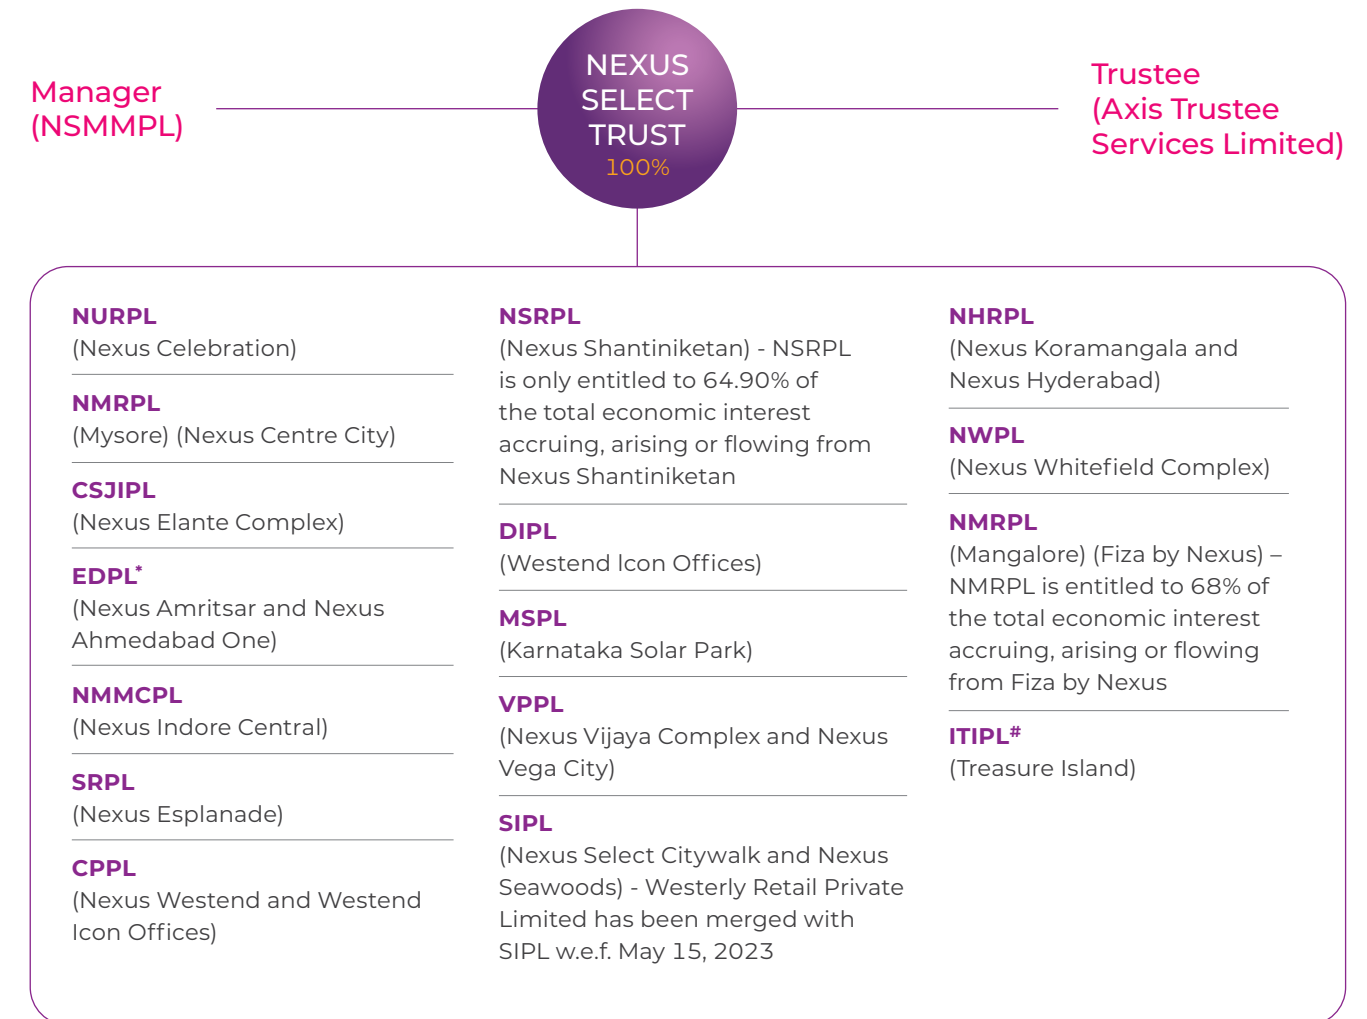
Manager
(NSMMPL)

NEXUS SELECT TRUST
100%

Trustee
(Axis Trustee Services Limited)

NURPL
(Nexus Celebration)

NMRPL
(Mysore) (Nexus Centre City)

CSJIPL
(Nexus Elante Complex)

EDPL*
(Nexus Amritsar and Nexus Ahmedabad One)

NMMCPL
(Nexus Indore Central)

SRPL
(Nexus Esplanade)

CPPL
(Nexus Westend and Westend Icon Offices)

NSRPL
(Nexus Shantiniketan) - NSRPL is only entitled to 64.90% of the total economic interest accruing, arising or flowing from Nexus Shantiniketan

DIPL
(Westend Icon Offices)

MSPL
(Karnataka Solar Park)

VPPL
(Nexus Vijaya Complex and Nexus Vega City)

SIPL
(Nexus Select Citywalk and Nexus Seawoods) - Westerly Retail Private Limited has been merged with SIPL w.e.f. May 15, 2023

NHRPL
(Nexus Koramangala and Nexus Hyderabad)

NWPL
(Nexus Whitefield Complex)

NMRPL
(Mangalore) (Fiza by Nexus) – NMRPL is entitled to 68% of the total economic interest accruing, arising or flowing from Fiza by Nexus

ITIPL#
(Treasure Island)